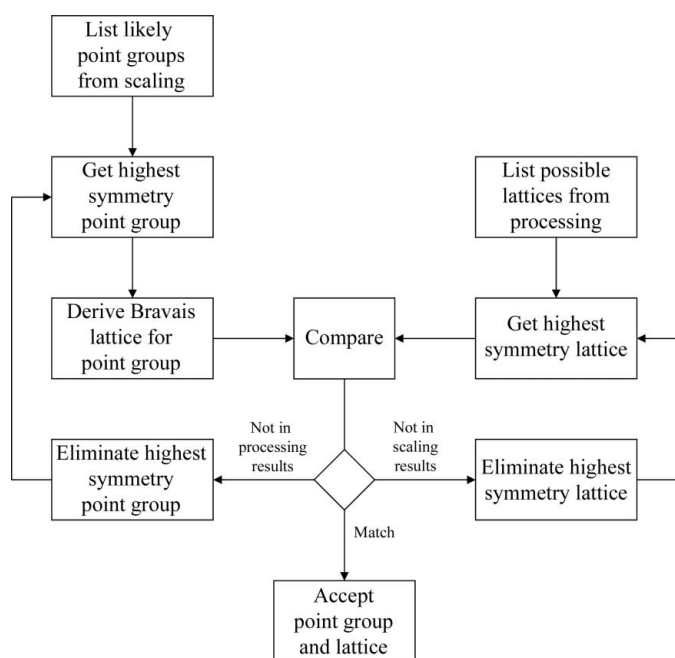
List likely point groups from scaling

Get highest symmetry point group

List possible lattices from processing

Derive Bravais lattice for point group

Compare

Get highest symmetry lattice

Not in processing results

Not in scaling results

Eliminate highest symmetry point group

Eliminate highest symmetry lattice

Match

Accept point group and lattice